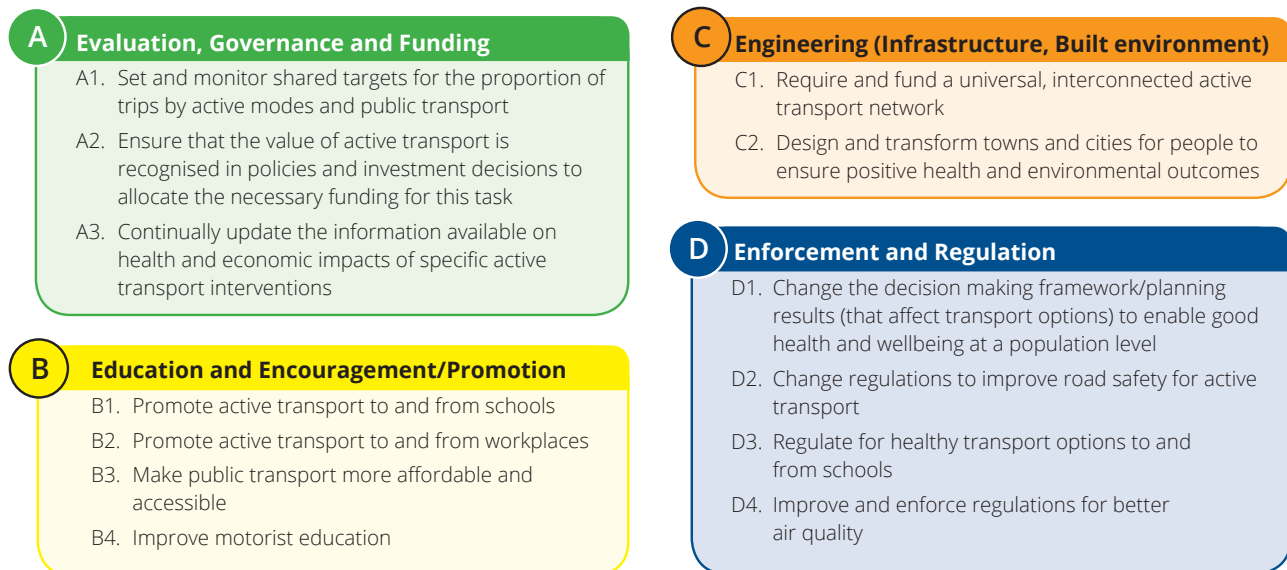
A Evaluation, Governance and Funding

A1. Set and monitor shared targets for the proportion of trips by active modes and public transport

A2. Ensure that the value of active transport is recognised in policies and investment decisions to allocate the necessary funding for this task

A3. Continually update the information available on health and economic impacts of specific active transport interventions

B Education and Encouragement/Promotion

B1. Promote active transport to and from schools

B2. Promote active transport to and from workplaces

B3. Make public transport more affordable and accessible

B4. Improve motorist education

C Engineering (Infrastructure, Built environment)

C1. Require and fund a universal, interconnected active transport network

C2. Design and transform towns and cities for people to ensure positive health and environmental outcomes

D Enforcement and Regulation

D1. Change the decision making framework/planning results (that affect transport options) to enable good health and wellbeing at a population level

D2. Change regulations to improve road safety for active transport

D3. Regulate for healthy transport options to and from schools

D4. Improve and enforce regulations for better air quality